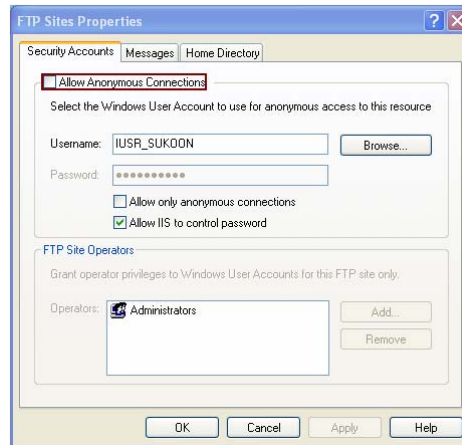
FTP Sites Properties

? X

Security Accounts | Messages | Home Directory

Allow Anonymous Connections

Select the Windows User Account to use for anonymous access to this resource

Username: IUSR_SUKOON

Browse...

Password: ••••••••••

Allow only anonymous connections

Allow IIS to control password

FTP Site Operators

Grant operator privileges to Windows User Accounts for this FTP site only.

Operators: Administrators

Add...

Remove

OK

Cancel

Apply

Help